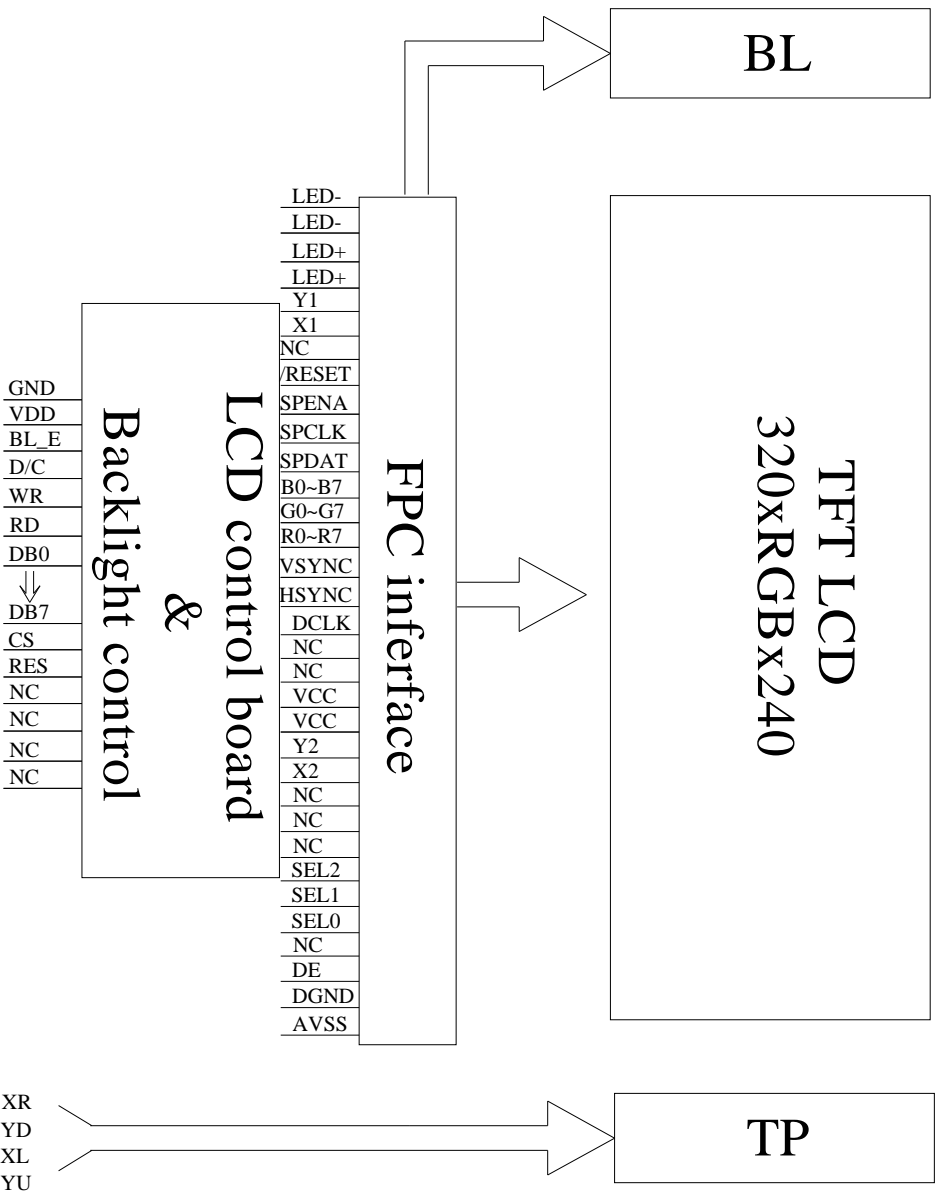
BL

LED-
LED-
LED+
LED+
Y1
X1
NC
/RESET
SPENA
SPCLK
SPDAT
B0~B7
G0~G7
R0~R7
VSYNC
HSYNC
DCLK
NC
NC
VCC
VCC
Y2
X2
NC
NC
NC
SEL2
SEL1
SEL0
NC
DE
DGND
AVSS

GND
VDD
BL_E
D/C
WR
RD
DB0
DB7
CS
RES
NC
NC
NC
NC

LCD control board
&
Backlight control

FPC interface

TFT LCD
320xRGBx240

XR
YD
XL
YU

TP